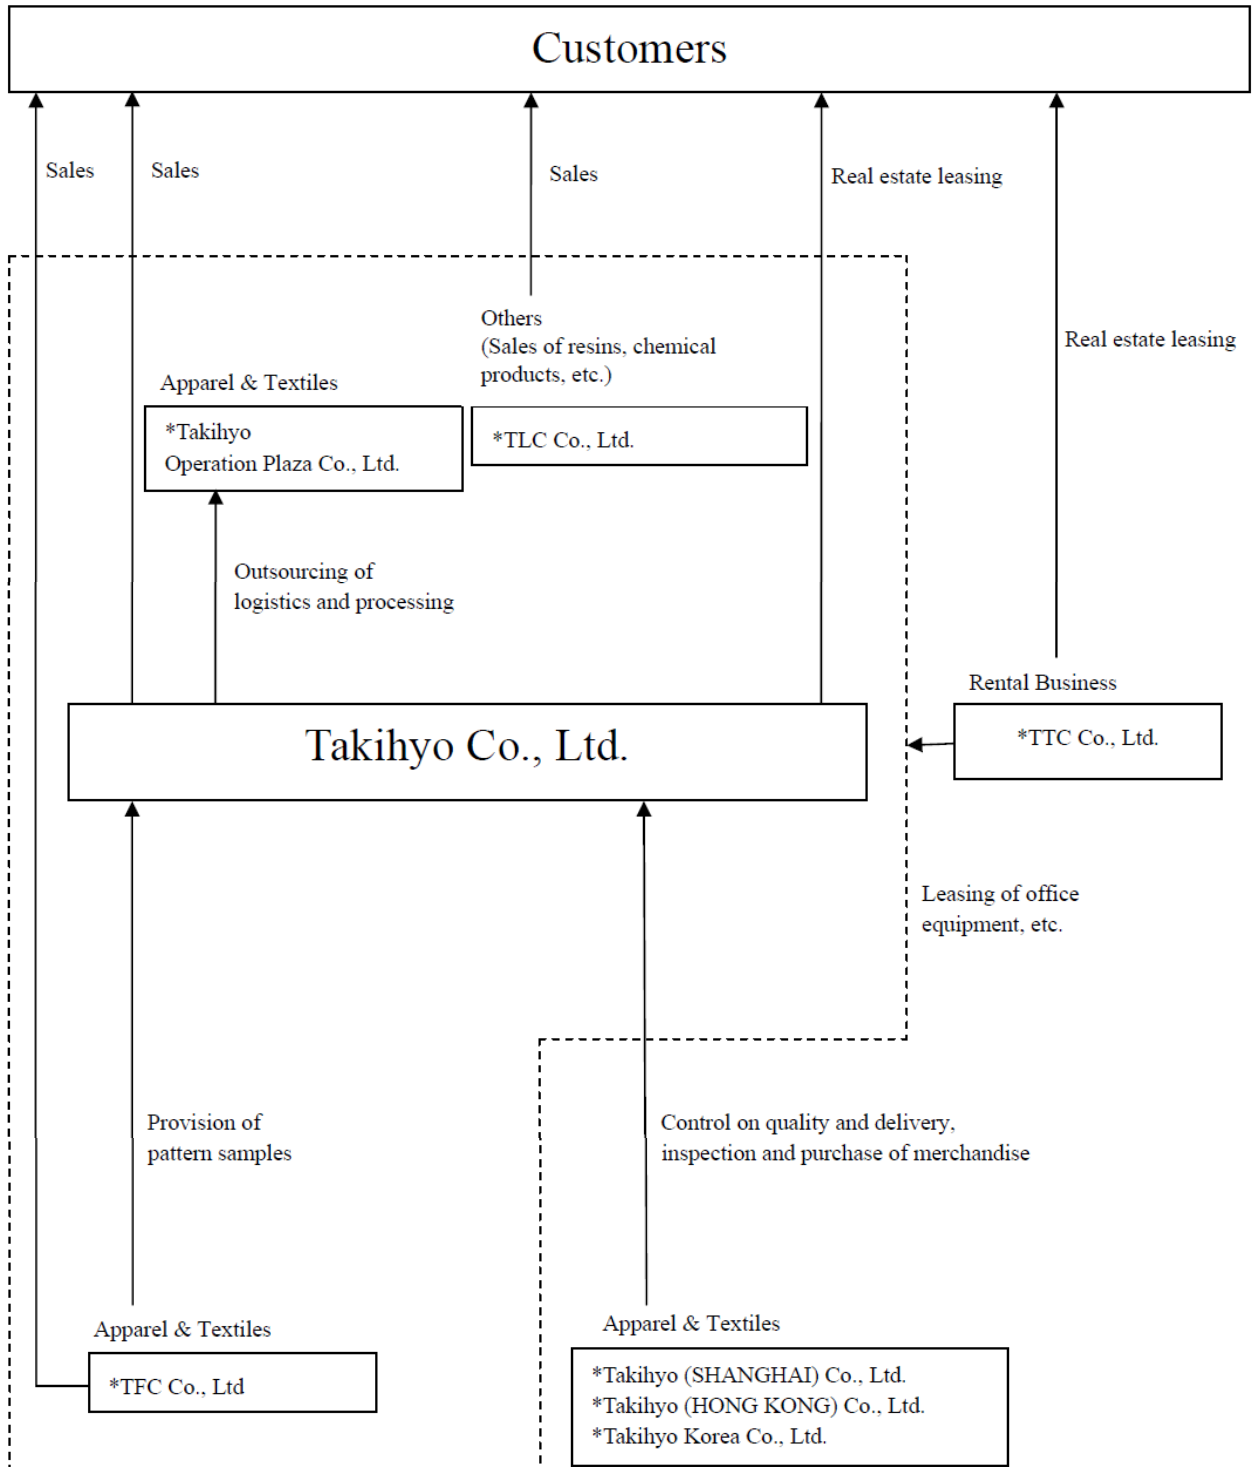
Customers

Sales

Sales

Sales

Real estate leasing

Real estate leasing

Others
(Sales of resins, chemical products, etc.)

Apparel & Textiles

*Takihyo
Operation Plaza Co., Ltd.

*TLC Co., Ltd.

Outsourcing of
logistics and processing

Rental Business

Takihyo Co., Ltd.

*TTC Co., Ltd.

Leasing of office
equipment, etc.

Provision of
pattern samples

Control on quality and delivery,
inspection and purchase of merchandise

Apparel & Textiles

*TFC Co., Ltd

Apparel & Textiles

*Takihyo (SHANGHAI) Co., Ltd.
*Takihyo (HONG KONG) Co., Ltd.
*Takihyo Korea Co., Ltd.